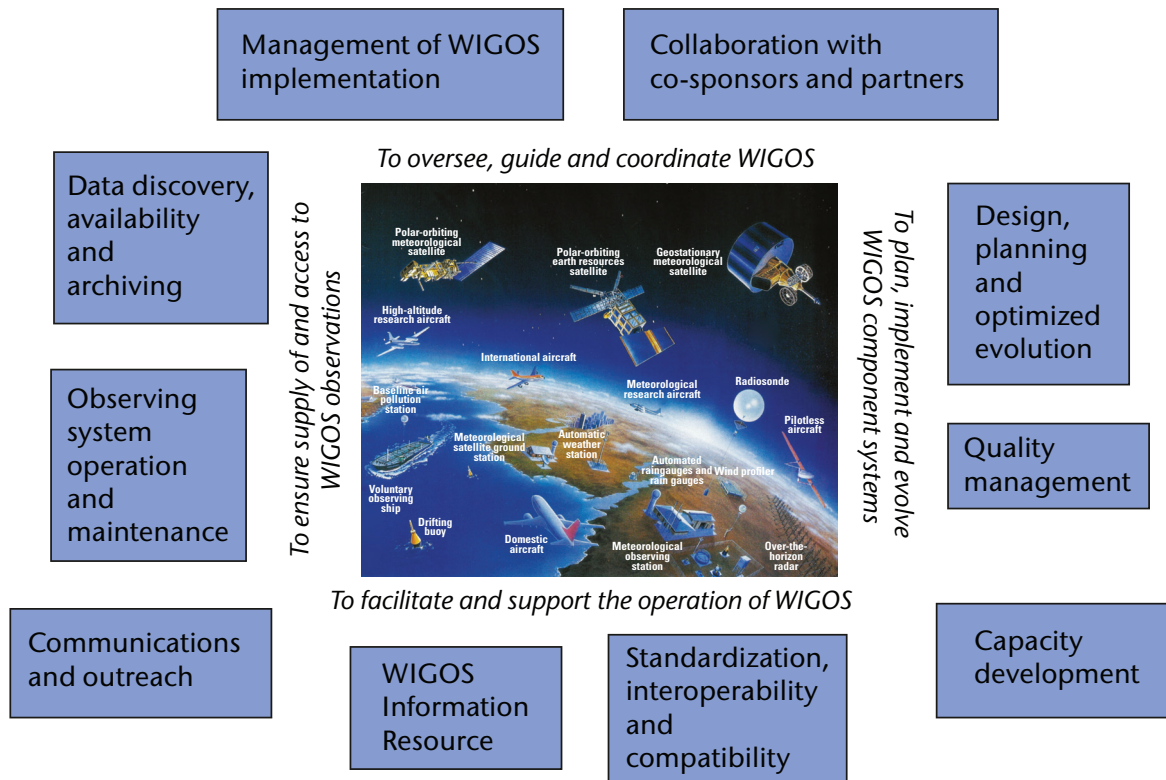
Management of WIGOS implementation

Collaboration with co-sponsors and partners

To oversee, guide and coordinate WIGOS

Data discovery, availability and archiving

Observing system operation and maintenance

To ensure supply of and access to WIGOS observations

Polar-orbiting meteorological satellite

Polar-orbiting earth resources satellite

Geostationary meteorological satellite

High-altitude research aircraft

International aircraft

Meteorological research aircraft

Radiosonde

Baseline air pollution station

Meteorological satellite ground station

Automatic weather station

Pilotless aircraft

Automated raingauges and rain gauges

Wind profiler

Voluntary observing ship

Drifting buoy

Domestic aircraft

Meteorological observing station

Over-the-horizon radar

To plan, implement and evolve WIGOS component systems

Design, planning and optimized evolution

Quality management

To facilitate and support the operation of WIGOS

Communications and outreach

WIGOS Information Resource

Standardization, interoperability and compatibility

Capacity development